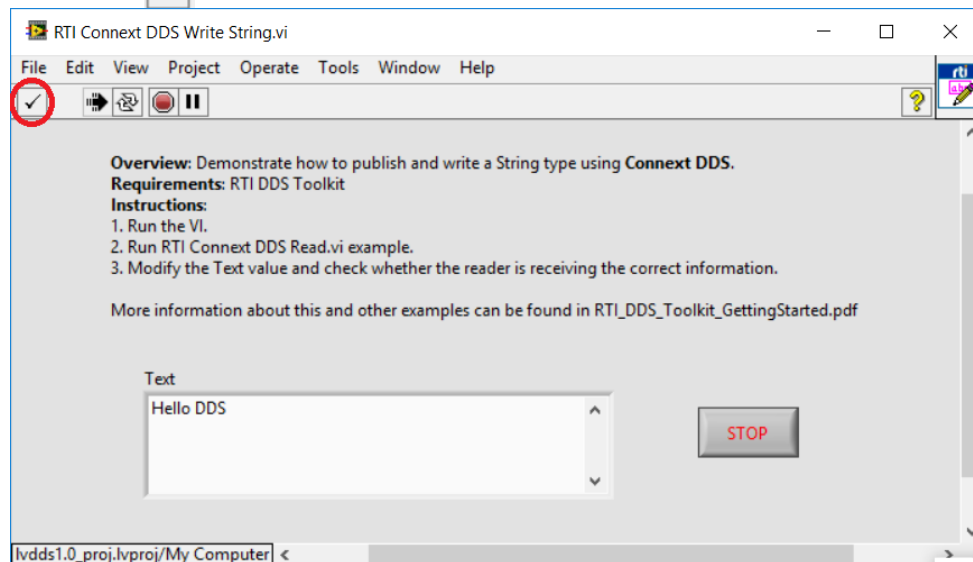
RTI Connext DDS Write String.vi

File Edit View Project Operate Tools Window Help

**Overview**: Demonstrate how to publish and write a String type using **Connext DDS**.
**Requirements**: RTI DDS Toolkit
**Instructions**:
1. Run the VI.
2. Run RTI Connext DDS Read.vi example.
3. Modify the Text value and check whether the reader is receiving the correct information.

More information about this and other examples can be found in RTI_DDS_Toolkit_GettingStarted.pdf

Text
Hello DDS

STOP

lvdds1.0_proj.lvproj/My Computer